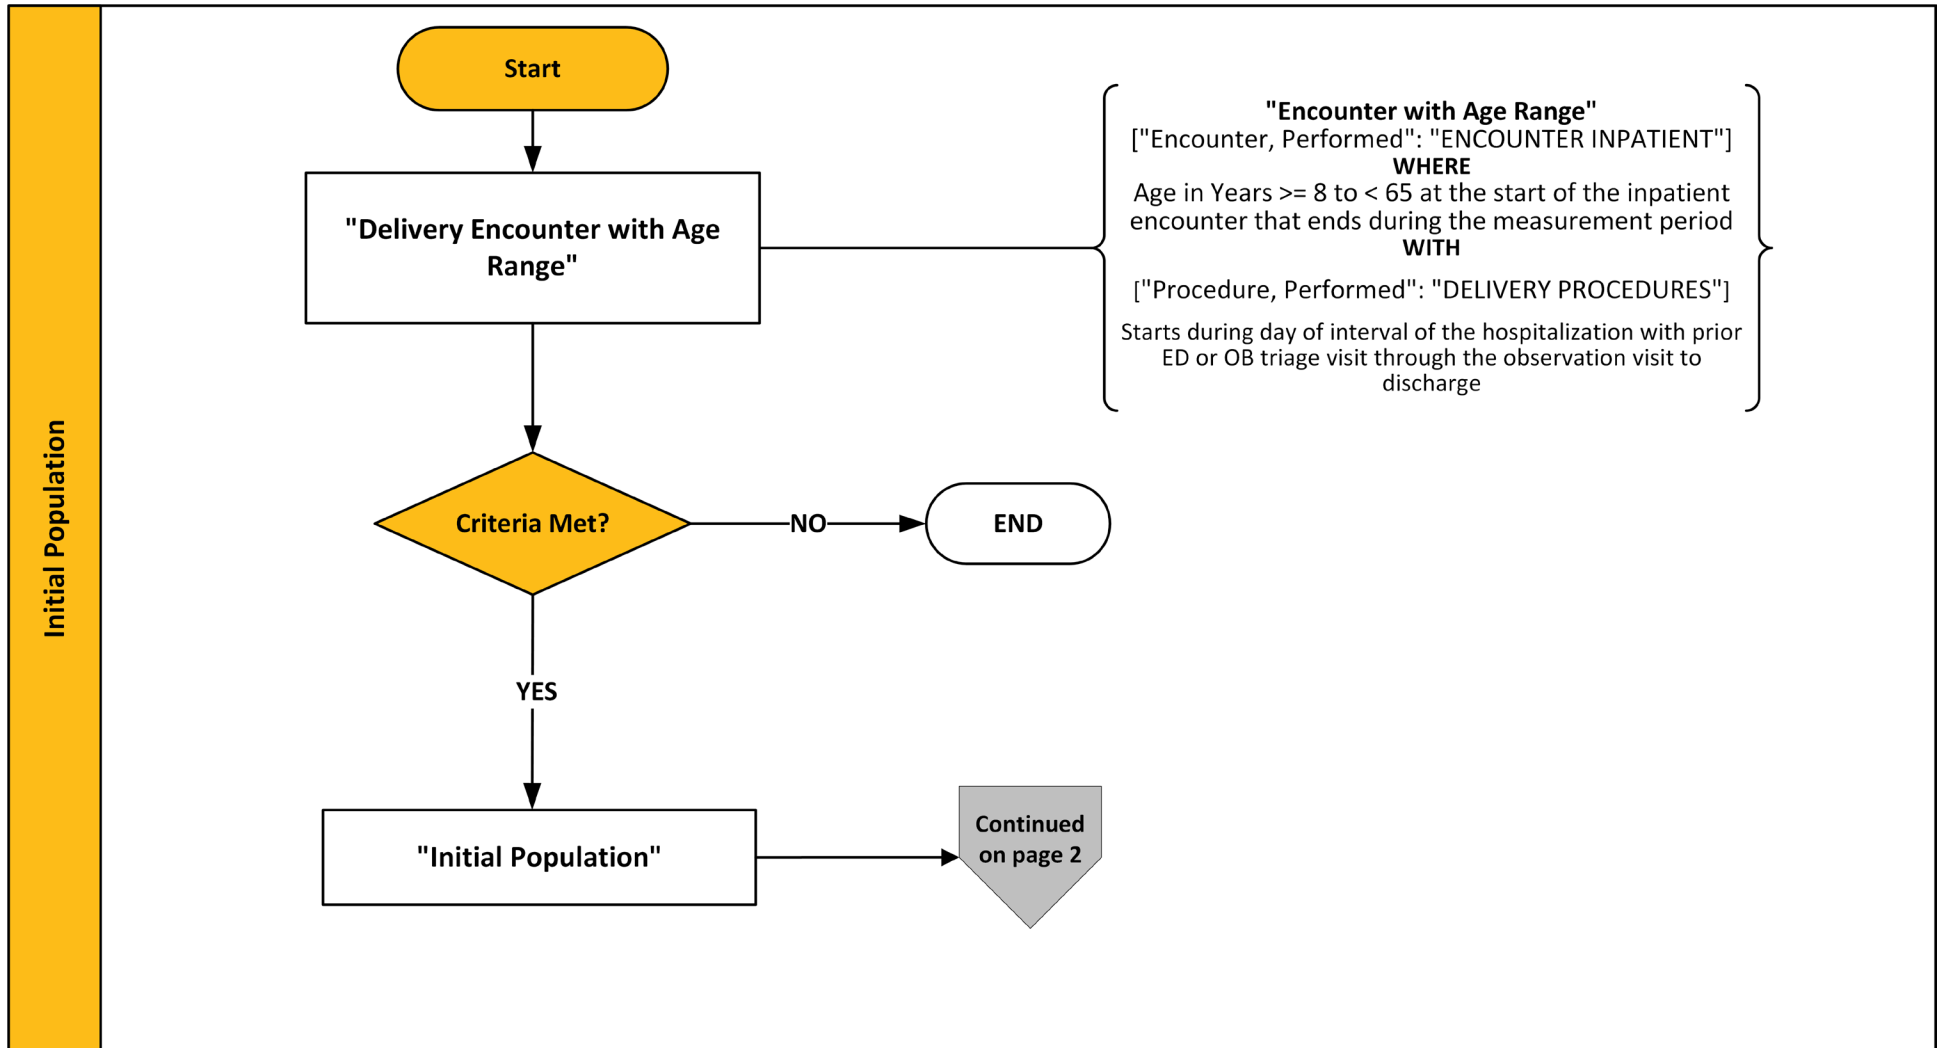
Initial Population

Start

"Delivery Encounter with Age Range"

"Encounter with Age Range"
["Encounter, Performed": "ENCOUNTER INPATIENT"]
WHERE
Age in Years >= 8 to < 65 at the start of the inpatient encounter that ends during the measurement period
WITH
["Procedure, Performed": "DELIVERY PROCEDURES"]
Starts during day of interval of the hospitalization with prior ED or OB triage visit through the observation visit to discharge

Criteria Met?

NO

END

YES

"Initial Population"

Continued on page 2